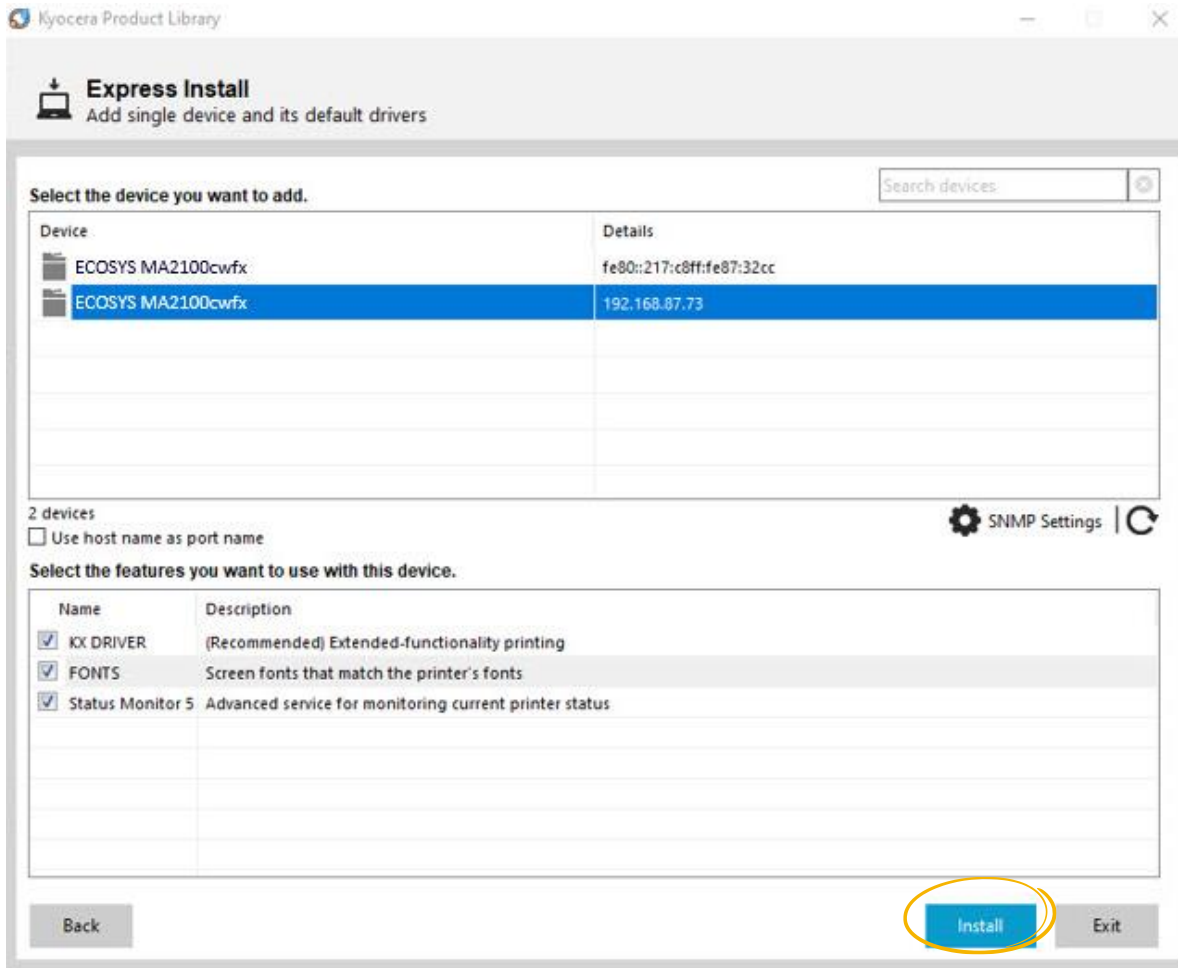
Kyocera Product Library

Express Install
Add single device and its default drivers

Select the device you want to add.

Search devices

| Device | Details |
|---|---|
| ECOSYS MA2100cwfx | fe80::217:c8ff:fe87:32cc |
| ECOSYS MA2100cwfx | 192.168.87.73 |

2 devices
Use host name as port name

SNMP Settings

Select the features you want to use with this device.

| Name | Description |
|---|---|
| KX DRIVER | (Recommended) Extended-functionality printing |
| FONTS | Screen fonts that match the printer's fonts |
| Status Monitor 5 | Advanced service for monitoring current printer status |

Back

Install

Exit